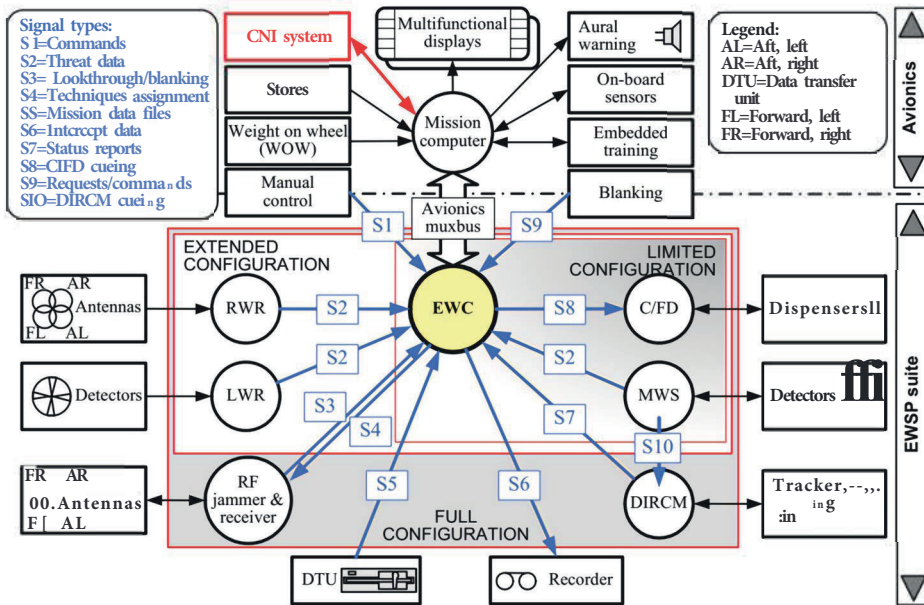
Signal types:
S 1=Commands
S2=Threat data
S3= Lookthrough/blanking
S4=Techniques assignment
S5=Mission data files
S6=1ntcrccpt data
S7=Status reports
S8=CIFD cueing
S9=Requests/comma n ds
SIO=DIRCM cuei n g

CNI system
Multifunctional displays
Aural warning
Stores
On-board sensors
Mission computer
Weight on wheel (WOW)
Embedded training
Manual control
Blanking
Avionics muxbus
S1
S9

Legend:
AL=Aft, left
AR=Aft, right
DTU=Data transfer unit
FL=Forward, left
FR=Forward, right

Avionics

EXTENDED CONFIGURATION
LIMITED CONFIGURATION
FR AR
Antennas
FL AL
RWR
S2
EWC
S8
C/FD
Dispensersll
S2
S2
Detectors
LWR
MWS
Detectors ffi
S3
S4
S7
S10
FR AR
00.Antennas
F[ AL
RF jammer & receiver
S5
S6
DIRCM
Tracker,--,,.
:in ing
FULL CONFIGURATION
DTU
Recorder

EWSP suite